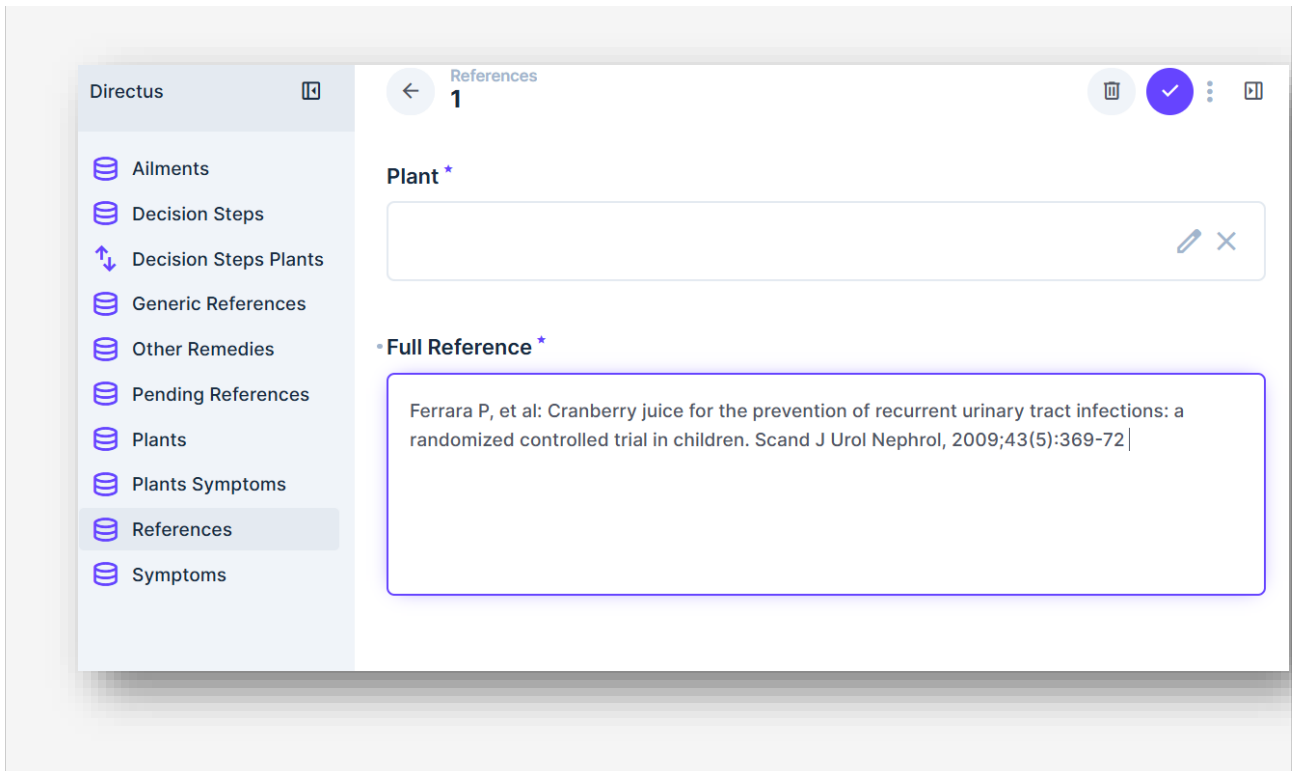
Directus

Ailments
Decision Steps
Decision Steps Plants
Generic References
Other Remedies
Pending References
Plants
Plants Symptoms
References
Symptoms

References
1

Plant *

Full Reference *

Ferrara P, et al: Cranberry juice for the prevention of recurrent urinary tract infections: a randomized controlled trial in children. Scand J Urol Nephrol, 2009;43(5):369-72